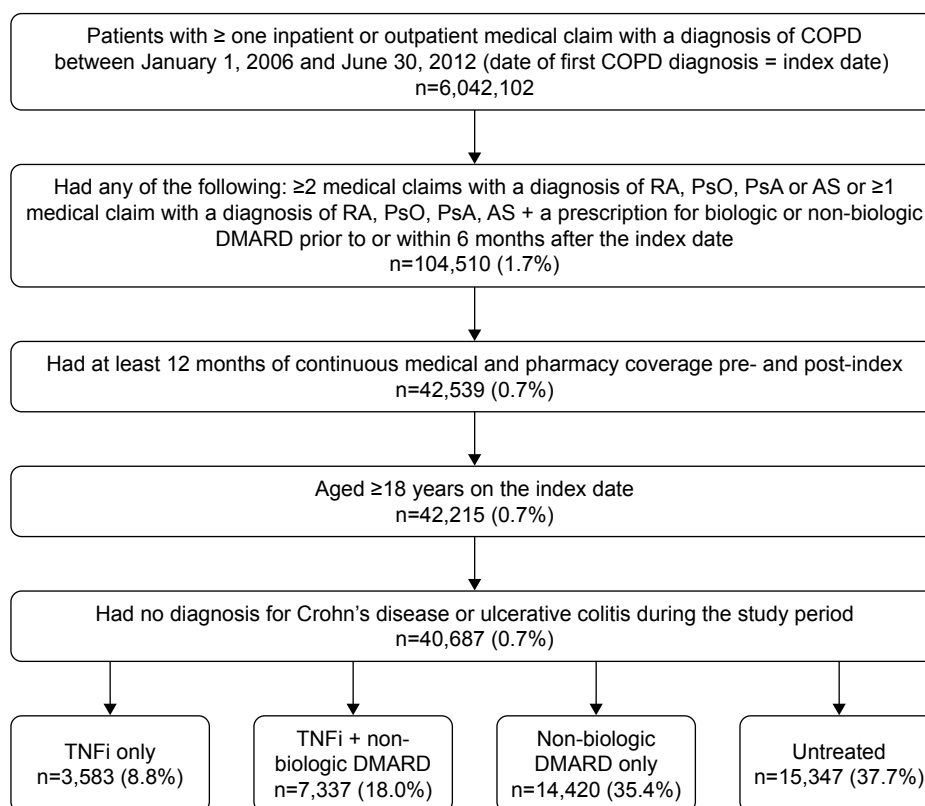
Patients with ≥ one inpatient or outpatient medical claim with a diagnosis of COPD between January 1, 2006 and June 30, 2012 (date of first COPD diagnosis = index date)
n=6,042,102

Had any of the following: ≥2 medical claims with a diagnosis of RA, PsO, PsA or AS or ≥1 medical claim with a diagnosis of RA, PsO, PsA, AS + a prescription for biologic or non-biologic DMARD prior to or within 6 months after the index date
n=104,510 (1.7%)

Had at least 12 months of continuous medical and pharmacy coverage pre- and post-index
n=42,539 (0.7%)

Aged ≥18 years on the index date
n=42,215 (0.7%)

Had no diagnosis for Crohn's disease or ulcerative colitis during the study period
n=40,687 (0.7%)

TNFi only
n=3,583 (8.8%)

TNFi + non-biologic DMARD
n=7,337 (18.0%)

Non-biologic DMARD only
n=14,420 (35.4%)

Untreated
n=15,347 (37.7%)